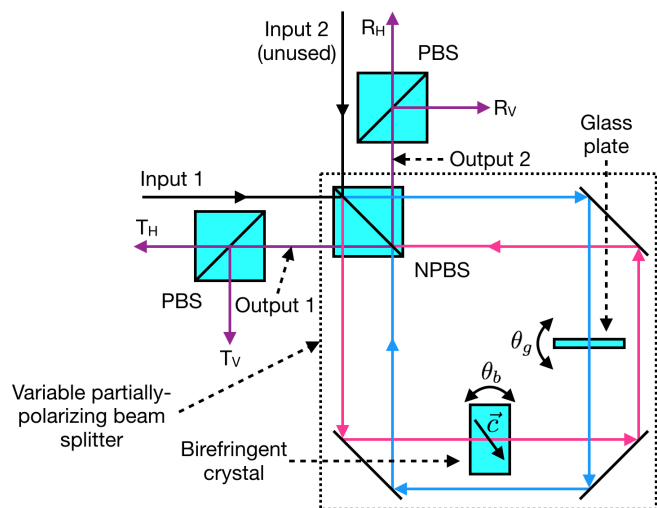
Input 2 (unused)

$R_H$

PBS

$R_V$

Glass plate

Output 2

Input 1

$T_H$

NPBS

PBS

Output 1

$T_V$

$\theta_g$

$\theta_b$

$\vec{c}$

Variable partially-polarizing beam splitter

Birefringent crystal